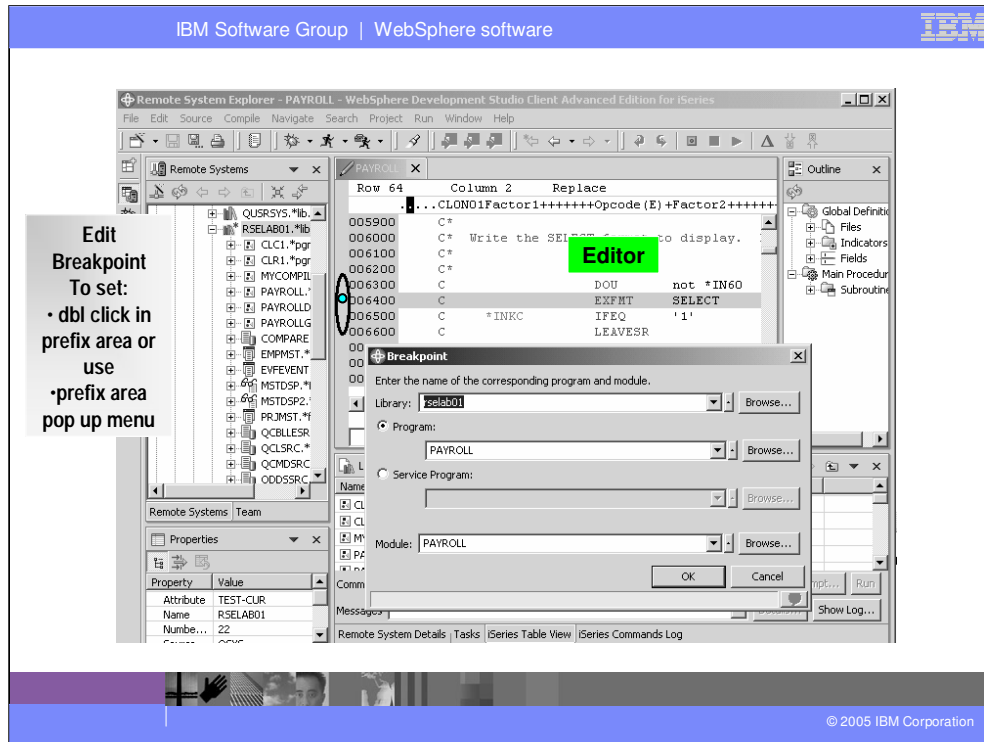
IBM Software Group | WebSphere software

IBM

Remote System Explorer - PAYROLL - WebSphere Development Studio Client Advanced Edition for iSeries

File Edit Source Compile Navigate Search Project Run Window Help

Remote Systems

QUSRSYS.*lib.
RSELAB01.*lib
CLC1.*pgr
CLR1.*pgr
MYCOMPIL
PAYROLL.*
PAYROLLD
PAYROLLG
COMPARE
EMPMST.*
EVFEVENT
MSTDSP.*
MSTDSP2.*
PRJMST.*f
QCBLLESR
QCLSRC.*
QCMDSRC
ODDSSRC

Remote Systems Team

Properties

| Property | Value |
|---|---|
| Attribute | TEST-CUR |
| Name | RSELAB01 |
| Numbe... | 22 |

PAYROLL

Row 64 Column 2 Replace

.....CL0N01Factor1+++++++Opcode(E)+Factor2+++++++

005900 C*
006000 C* Write the SEL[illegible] to display.
006100 C*
006200 C*
006300 C DOU not *IN60
006400 C EXFMT SELECT
006500 C *INKC IFEQ '1'
006600 C LEAVESR

Editor

Edit Breakpoint To set:
• dbl click in prefix area or use
•prefix area pop up menu

Breakpoint

Enter the name of the corresponding program and module.

Library: rselab01 Browse...

Program:

PAYROLL Browse...

Service Program:

Browse...

Module: PAYROLL Browse...

OK Cancel

Outline

Global Definiti
Files
Indicators
Fields
Main Procedur
Subroutine

Name

Comm

Messages

mpt... Run

Show Log...

Remote System Details Tasks iSeries Table View iSeries Commands Log

© 2005 IBM Corporation